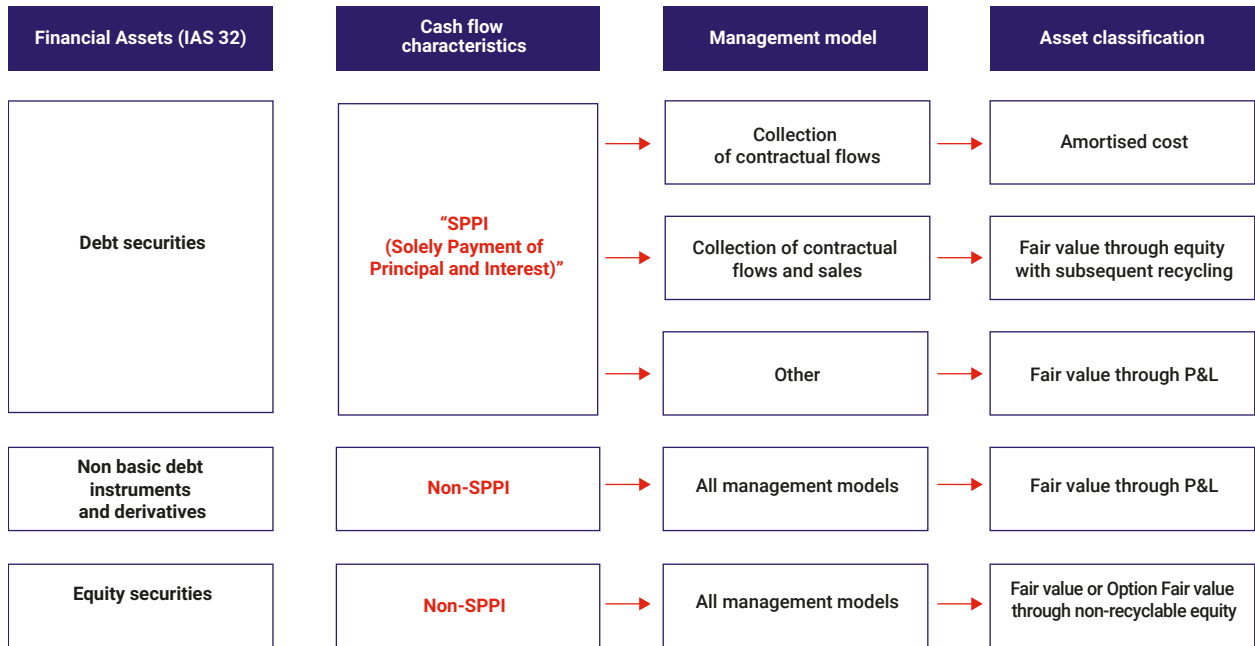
| Financial Assets (IAS 32) | Cash flow characteristics | Management model | Asset classification |
|---|---|---|---|
| Debt securities | "SPPI (Solely Payment of Principal and Interest)" | Collection of contractual flows | Amortised cost |
| | | Collection of contractual flows and sales | Fair value through equity with subsequent recycling |
| | | Other | Fair value through P&L |
| Non basic debt instruments and derivatives | Non-SPPI | All management models | Fair value through P&L |
| Equity securities | Non-SPPI | All management models | Fair value or Option Fair value through non-recyclable equity |